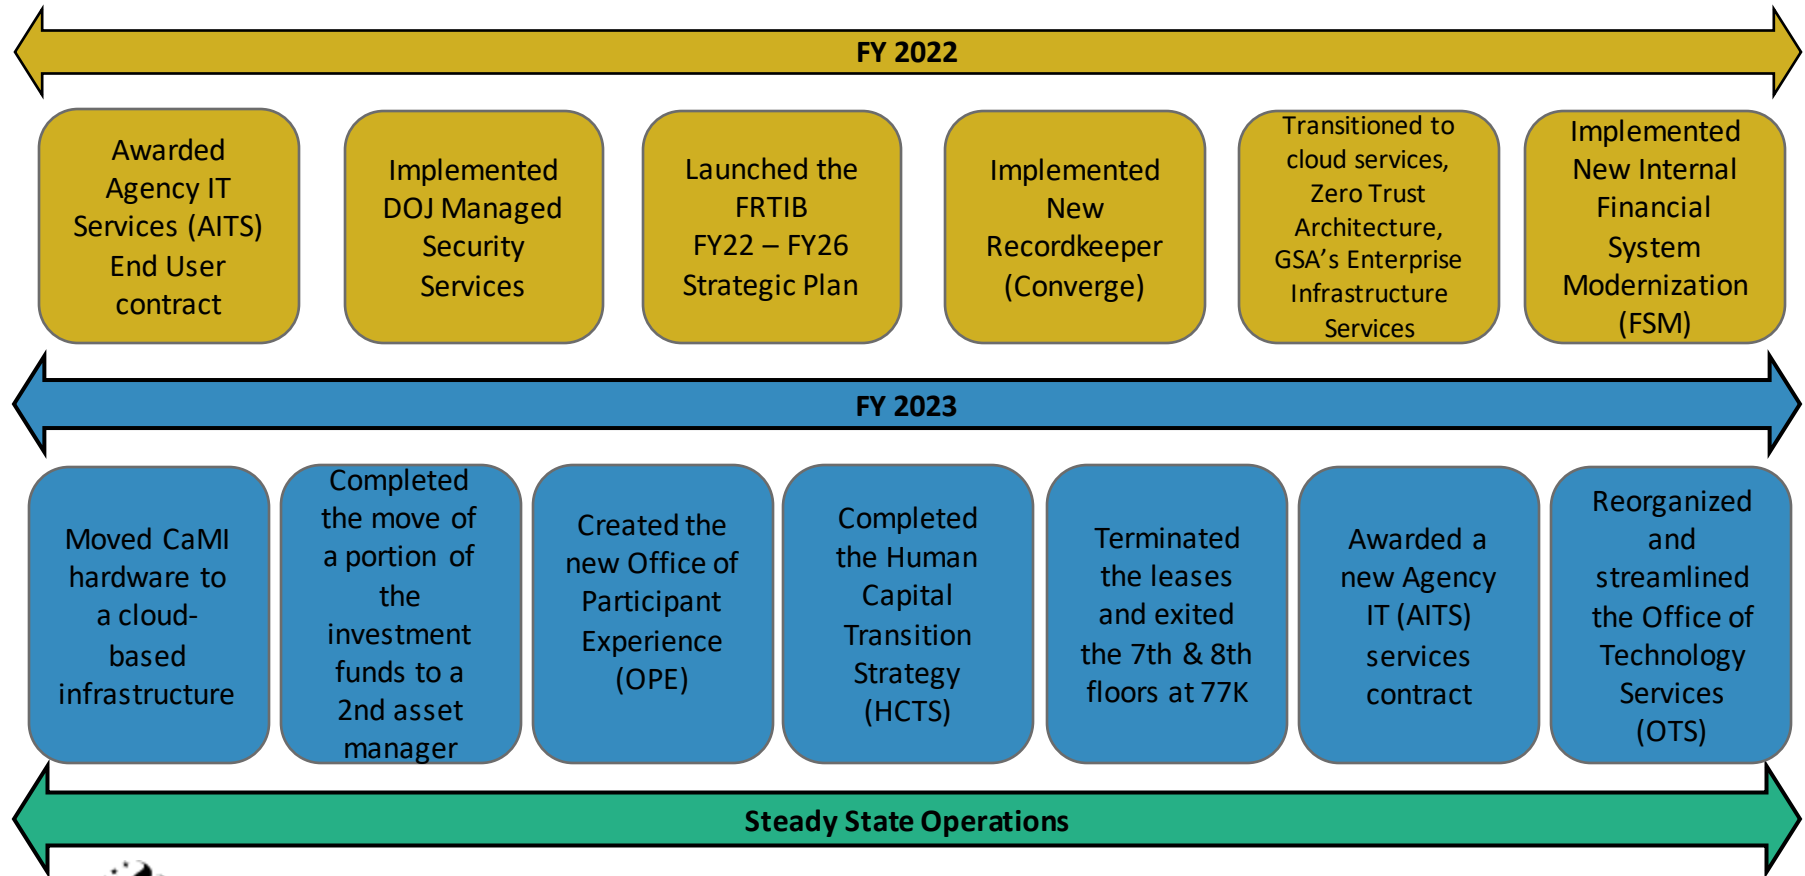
FY 2022

Awarded Agency IT Services (AITS) End User contract

Implemented DOJ Managed Security Services

Launched the FRTIB FY22 – FY26 Strategic Plan

Implemented New Recordkeeper (Converge)

Transitioned to cloud services, Zero Trust Architecture, GSA's Enterprise Infrastructure Services

Implemented New Internal Financial System Modernization (FSM)

FY 2023

Moved CaMI hardware to a cloud-based infrastructure

Completed the move of a portion of the investment funds to a 2nd asset manager

Created the new Office of Participant Experience (OPE)

Completed the Human Capital Transition Strategy (HCTS)

Terminated the leases and exited the 7th & 8th floors at 77K

Awarded a new Agency IT (AITS) services contract

Reorganized and streamlined the Office of Technology Services (OTS)

Steady State Operations